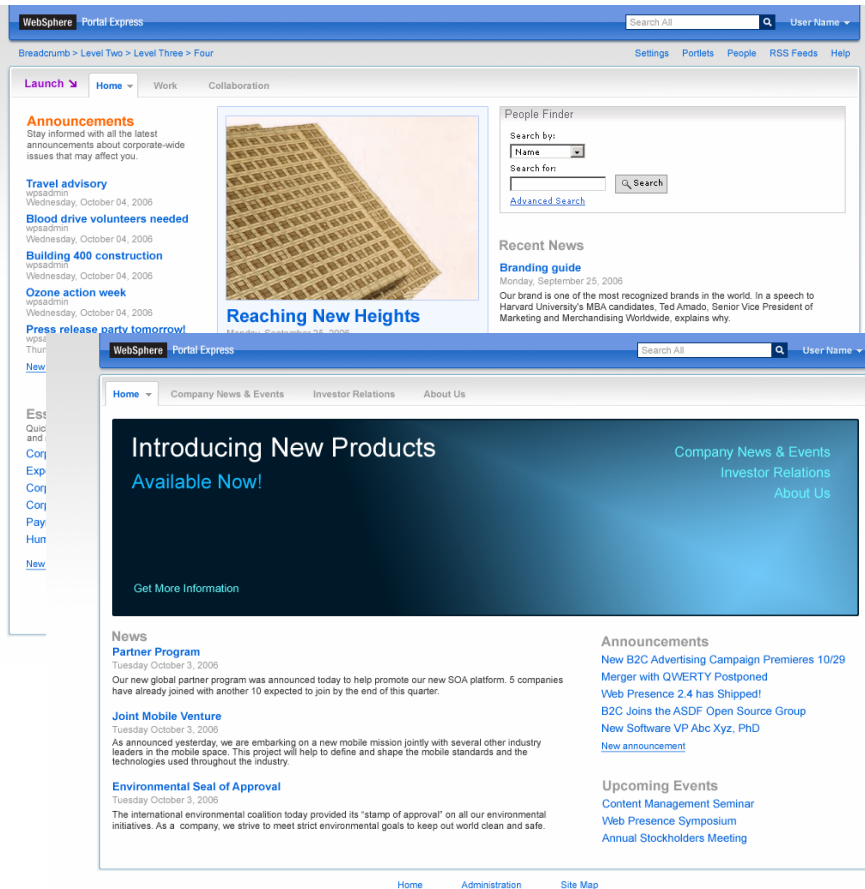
WebSphere Portal Express

Search All

User Name

Breadcrumb > Level Two > Level Three > Four

Settings Portlets People RSS Feeds Help

Launch

Home

Work

Collaboration

Announcements

Stay informed with all the latest announcements about corporate-wide issues that may affect you.

Travel advisory
wpsadmin
Wednesday, October 04, 2006

Blood drive volunteers needed
wpsadmin
Wednesday, October 04, 2006

Building 400 construction
wpsadmin
Wednesday, October 04, 2006

Ozone action week
wpsadmin
Wednesday, October 04, 2006

Press release party tomorrow!
wps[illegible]
Thur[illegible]

New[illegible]

Reaching New Heights

People Finder

Search by:

Name

Search for:

Search

Advanced Search

Recent News

Branding guide
Monday, September 25, 2006
Our brand is one of the most recognized brands in the world. In a speech to Harvard University's MBA candidates, Ted Amado, Senior Vice President of Marketing and Merchandising Worldwide, explains why.

Ess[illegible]
Quic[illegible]
and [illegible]
Corp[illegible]
Exp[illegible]
Corp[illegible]
Corp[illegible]
Pay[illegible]
Hum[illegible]
New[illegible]

WebSphere Portal Express

Search All

User Name

Home

Company News & Events

Investor Relations

About Us

Introducing New Products

Available Now!

Company News & Events
Investor Relations
About Us

Get More Information

News

Partner Program
Tuesday October 3, 2006
Our new global partner program was announced today to help promote our new SOA platform. 5 companies have already joined with another 10 expected to join by the end of this quarter.

Joint Mobile Venture
Tuesday October 3, 2006
As announced yesterday, we are embarking on a new mobile mission jointly with several other industry leaders in the mobile space. This project will help to define and shape the mobile standards and the technologies used throughout the industry.

Environmental Seal of Approval
Tuesday October 3, 2006
The international environmental coalition today provided its "stamp of approval" on all our environmental initiatives. As a company, we strive to meet strict environmental goals to keep out world clean and safe.

Announcements
New B2C Advertising Campaign Premieres 10/29
Merger with QWERTY Postponed
Web Presence 2.4 has Shipped!
B2C Joins the ASDF Open Source Group
New Software VP Abc Xyz, PhD
New announcement

Upcoming Events
Content Management Seminar
Web Presence Symposium
Annual Stockholders Meeting

Home Administration Site Map